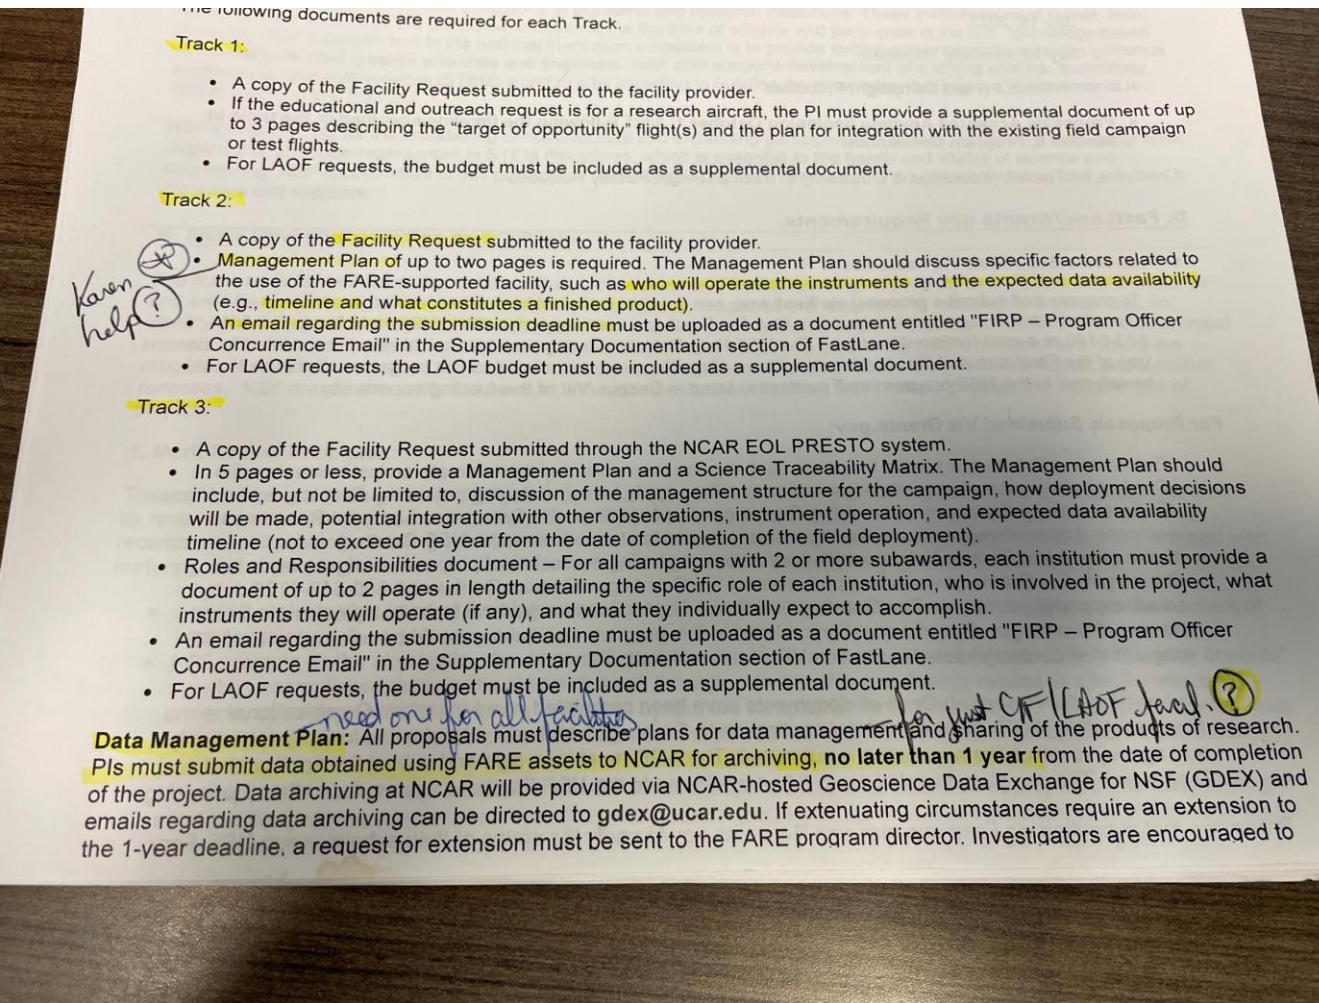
The following documents are required for each Track.

Track 1:

• A copy of the Facility Request submitted to the facility provider.
• If the educational and outreach request is for a research aircraft, the PI must provide a supplemental document of up to 3 pages describing the "target of opportunity" flight(s) and the plan for integration with the existing field campaign or test flights.
• For LAOF requests, the budget must be included as a supplemental document.

Track 2:

• A copy of the Facility Request submitted to the facility provider.
• Management Plan of up to two pages is required. The Management Plan should discuss specific factors related to the use of the FARE-supported facility, such as who will operate the instruments and the expected data availability (e.g., timeline and what constitutes a finished product).
• An email regarding the submission deadline must be uploaded as a document entitled "FIRP – Program Officer Concurrence Email" in the Supplementary Documentation section of FastLane.
• For LAOF requests, the LAOF budget must be included as a supplemental document.

Karen help ?

Track 3:

• A copy of the Facility Request submitted through the NCAR EOL PRESTO system.
• In 5 pages or less, provide a Management Plan and a Science Traceability Matrix. The Management Plan should include, but not be limited to, discussion of the management structure for the campaign, how deployment decisions will be made, potential integration with other observations, instrument operation, and expected data availability timeline (not to exceed one year from the date of completion of the field deployment).
• Roles and Responsibilities document – For all campaigns with 2 or more subawards, each institution must provide a document of up to 2 pages in length detailing the specific role of each institution, who is involved in the project, what instruments they will operate (if any), and what they individually expect to accomplish.
• An email regarding the submission deadline must be uploaded as a document entitled "FIRP – Program Officer Concurrence Email" in the Supplementary Documentation section of FastLane.
• For LAOF requests, the budget must be included as a supplemental document.

need one for all facilities   or just CF/LAOF facil. ?

Data Management Plan: All proposals must describe plans for data management and sharing of the products of research. PIs must submit data obtained using FARE assets to NCAR for archiving, no later than 1 year from the date of completion of the project. Data archiving at NCAR will be provided via NCAR-hosted Geoscience Data Exchange for NSF (GDEX) and emails regarding data archiving can be directed to gdex@ucar.edu. If extenuating circumstances require an extension to the 1-year deadline, a request for extension must be sent to the FARE program director. Investigators are encouraged to